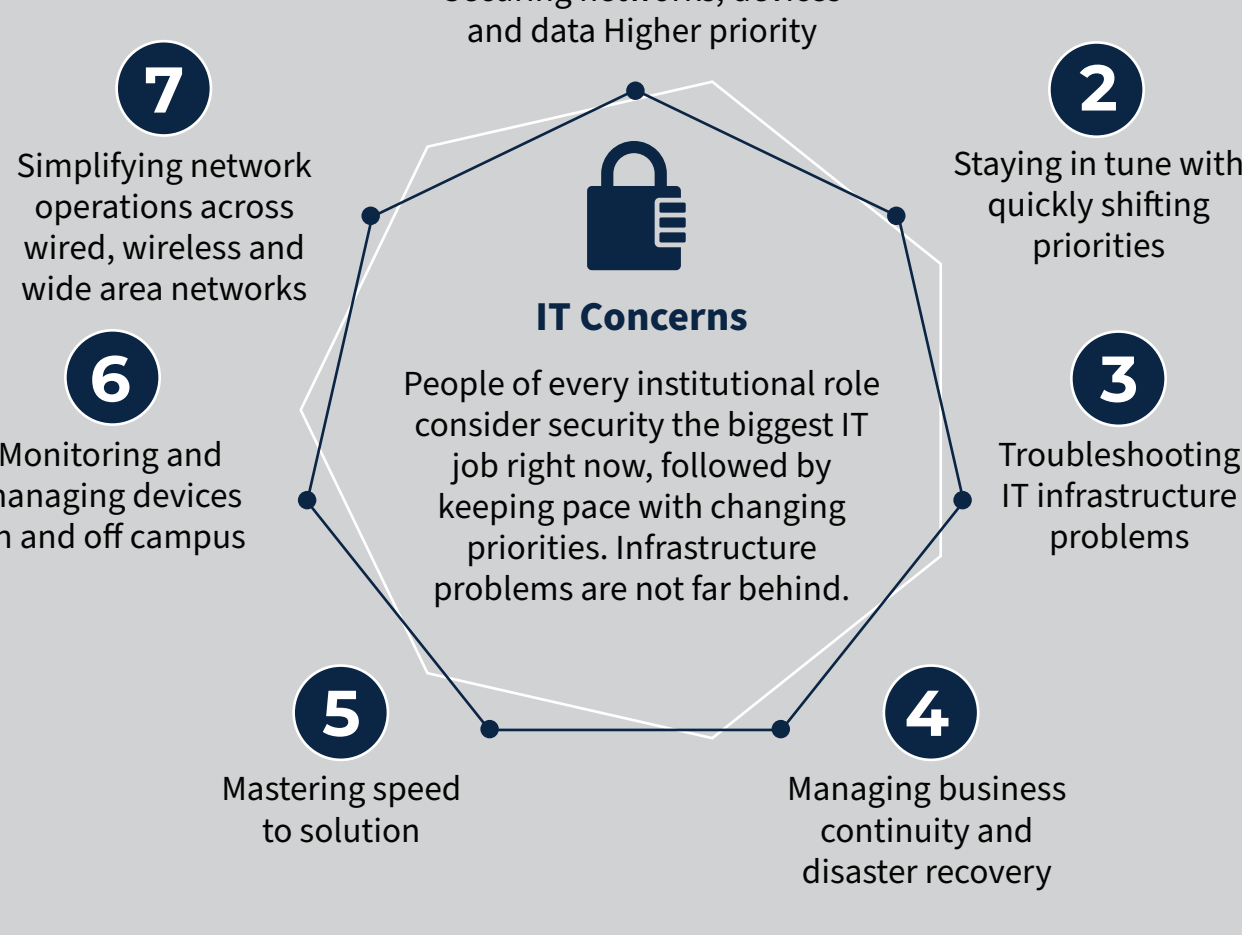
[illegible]
and data Higher priority

7
Simplifying network operations across wired, wireless and wide area networks

2
Staying in tune with quickly shifting priorities

IT Concerns

People of every institutional role consider security the biggest IT job right now, followed by keeping pace with changing priorities. Infrastructure problems are not far behind.

6
Monitoring and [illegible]anaging devices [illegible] and off campus

3
Troubleshooting IT infrastructure problems

5
Mastering speed to solution

4
Managing business continuity and disaster recovery